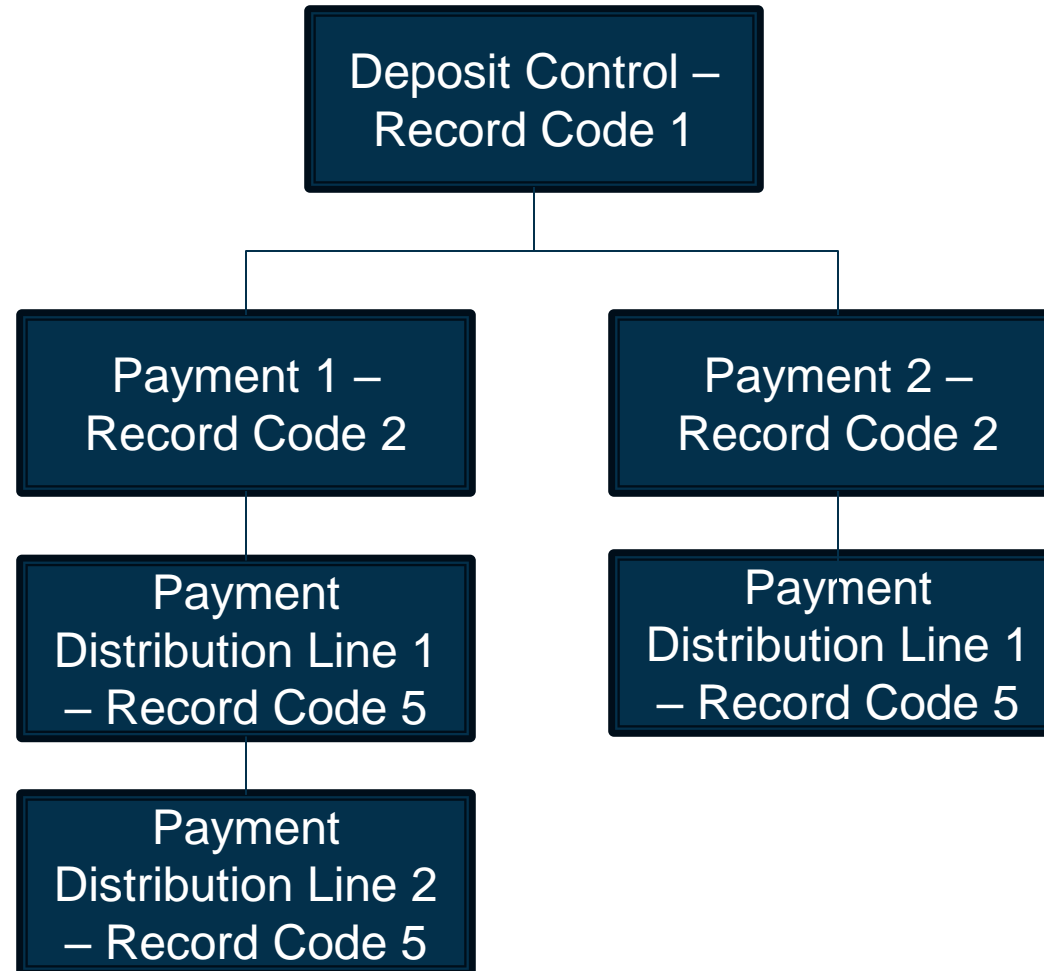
Deposit Control – Record Code 1

Payment 1 – Record Code 2

Payment Distribution Line 1 – Record Code 5

Payment Distribution Line 2 – Record Code 5

Payment 2 – Record Code 2

Payment Distribution Line 1 – Record Code 5